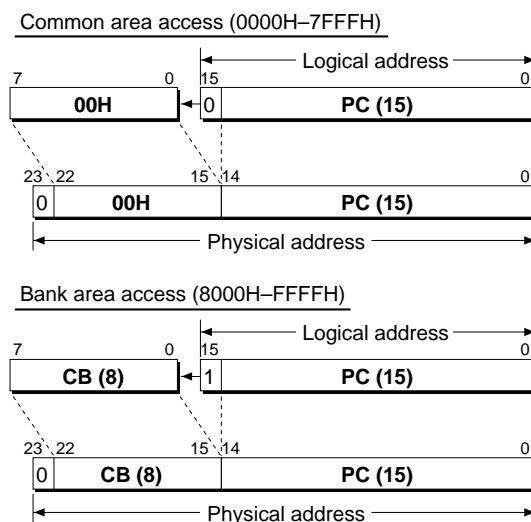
Common area access (0000H–7FFFH)

Logical address

7 0 15 0

00H 0 PC (15)

23 22 15 14 0

0 00H PC (15)

Physical address

Bank area access (8000H–FFFFH)

Logical address

7 0 15 0

CB (8) 1 PC (15)

23 22 15 14 0

0 CB (8) PC (15)

Physical address